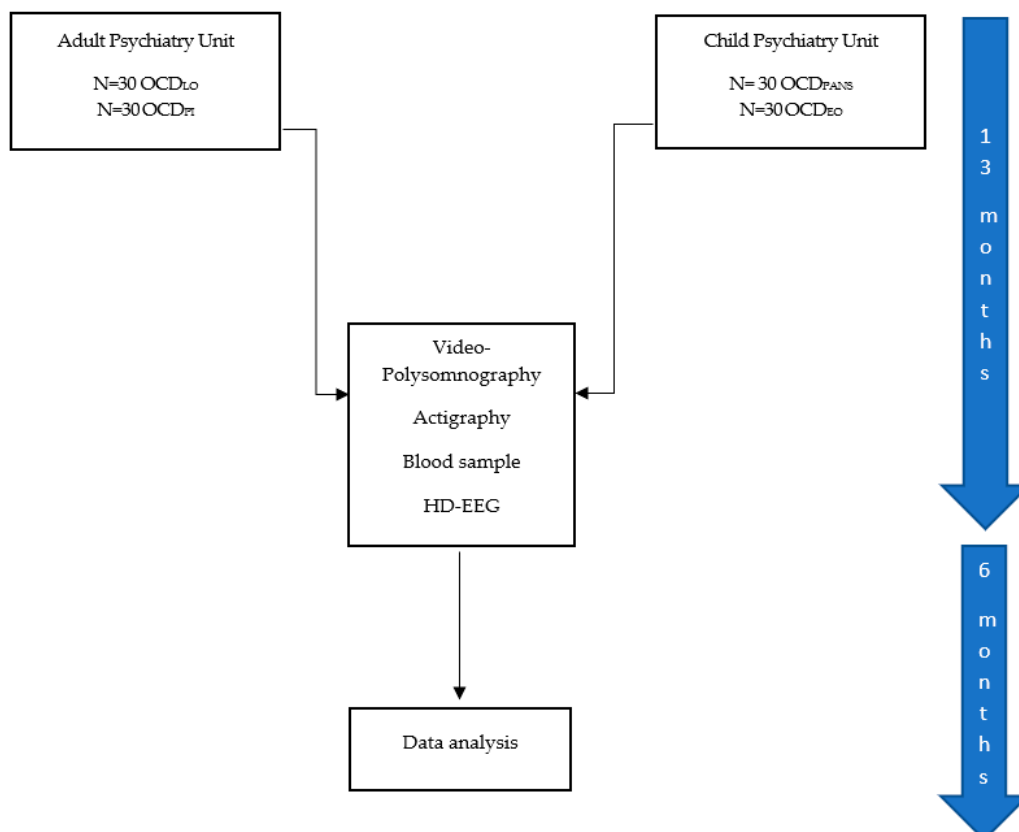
Adult Psychiatry Unit

N=30 $OCD_{LO}$
N=30 $OCD_{PI}$

Child Psychiatry Unit

N= 30 $OCD_{PANS}$
N=30 $OCD_{EO}$

13 months

Video-Polysomnography

Actigraphy

Blood sample

HD-EEG

6 months

Data analysis